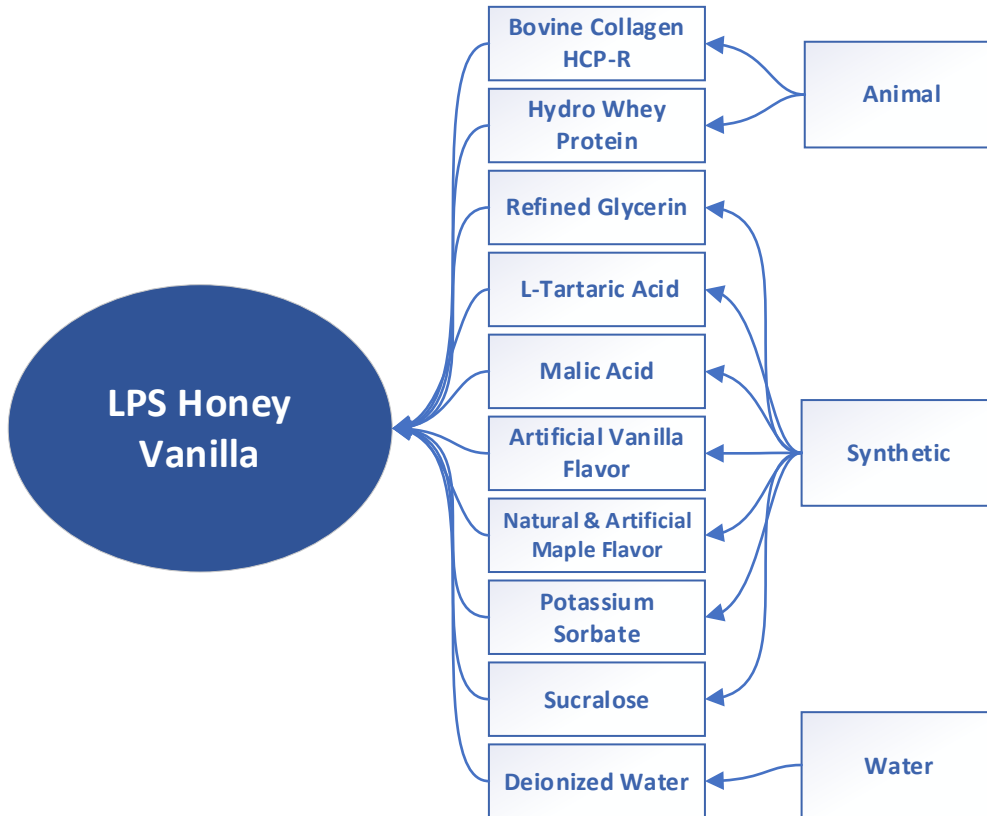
LPS Honey Vanilla

Bovine Collagen HCP-R

Hydro Whey Protein

Refined Glycerin

L-Tartaric Acid

Malic Acid

Artificial Vanilla Flavor

Natural & Artificial Maple Flavor

Potassium Sorbate

Sucralose

Deionized Water

Animal

Synthetic

Water